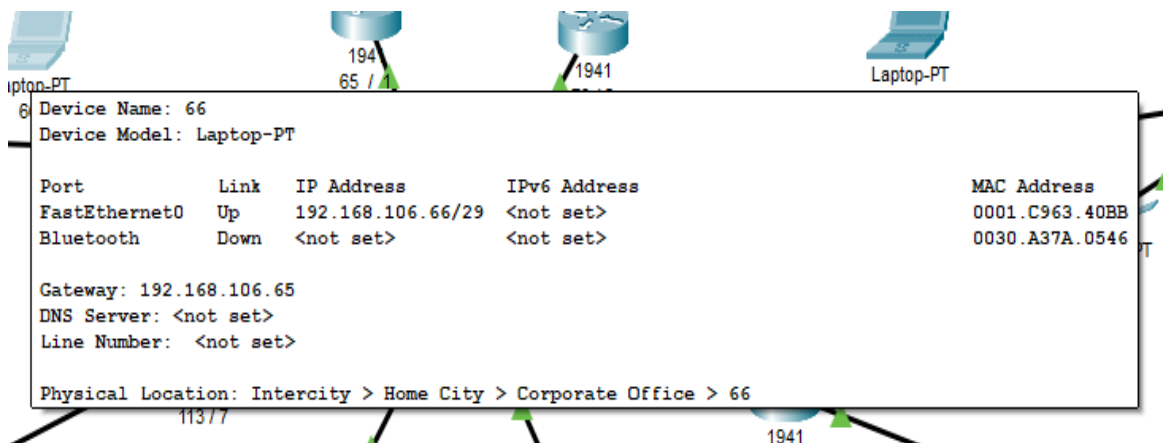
194
65 / 1
1941
Laptop-PT
aptop-PT
6

Device Name: 66
Device Model: Laptop-PT

| Port | Link | IP Address | IPv6 Address | MAC Address |
|---|---|---|---|---|
| FastEthernet0 | Up | 192.168.106.66/29 | <not set> | 0001.C963.40BB |
| Bluetooth | Down | <not set> | <not set> | 0030.A37A.0546 |

Gateway: 192.168.106.65
DNS Server: <not set>
Line Number: <not set>

Physical Location: Intercity > Home City > Corporate Office > 66

113 / 7
1941